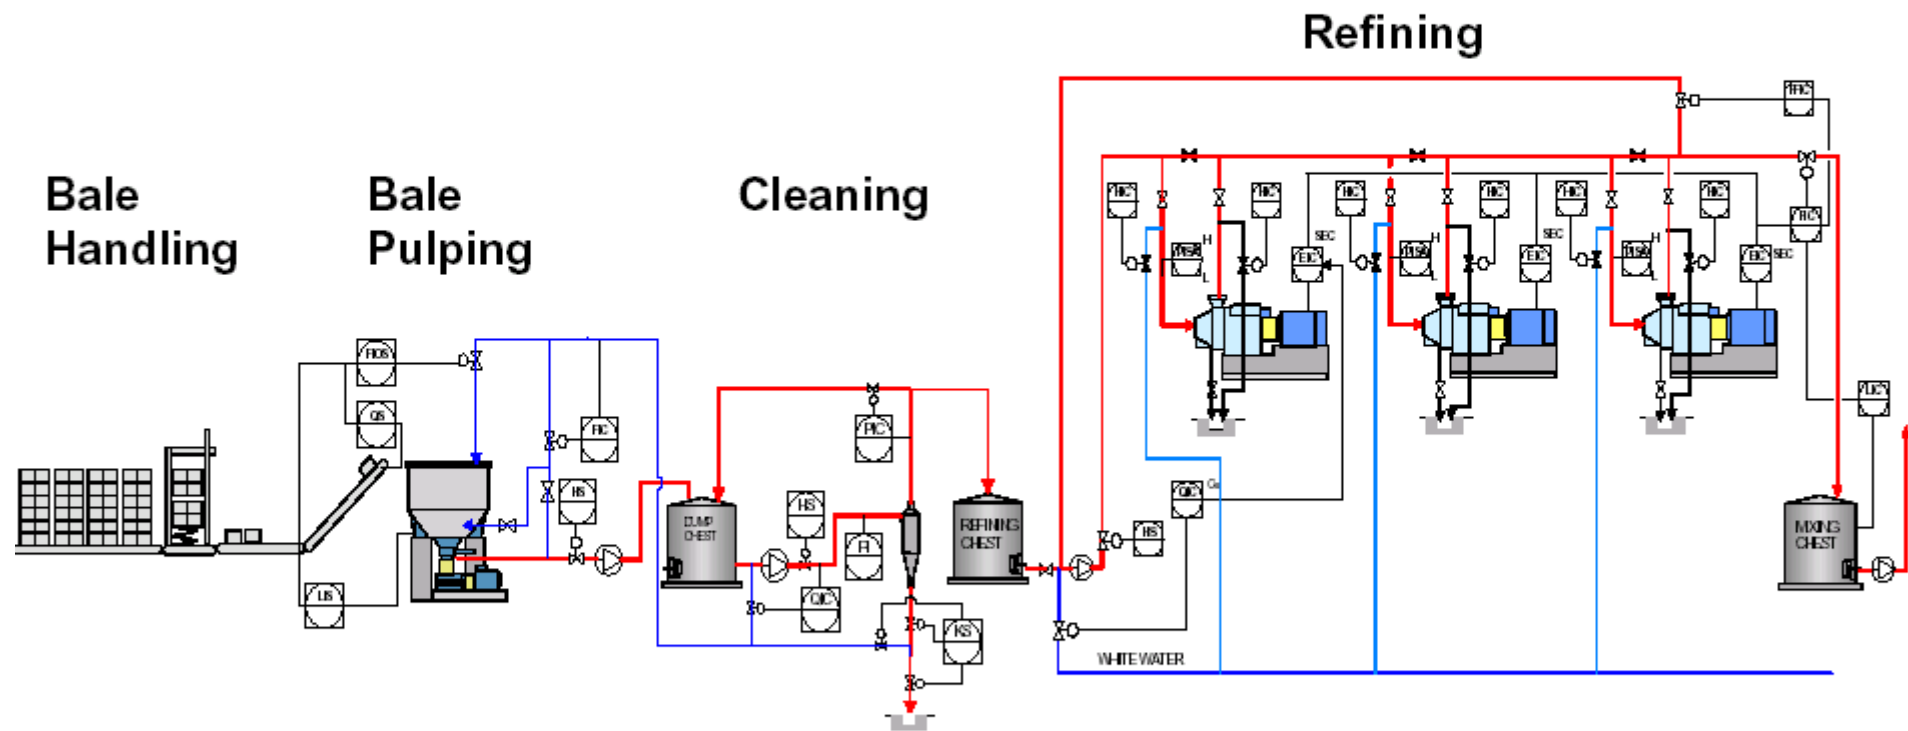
Refining

Bale Handling

Bale Pulping

Cleaning

FIC

FIC

HIC

HIC

HIC

HIC

HIC

HIC

HIC

SEC

SEC

SEC

FRC

EIC

EIC

EIC

H

H

H

L

HOS

QS

FIC

HS

LIS

PIC

HS

FI

QIC

KS

DUMP CHEST

REFINING CHEST

HS

QIC

WHITE WATER

LICY

MIXING CHEST